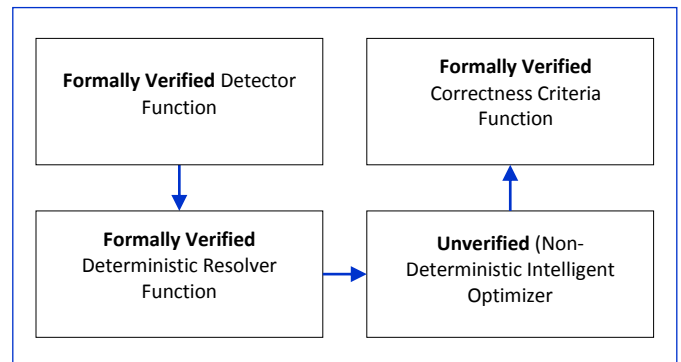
**Formally Verified** Detector Function

**Formally Verified** Deterministic Resolver Function

**Unverified** (Non-Deterministic Intelligent Optimizer

**Formally Verified** Correctness Criteria Function